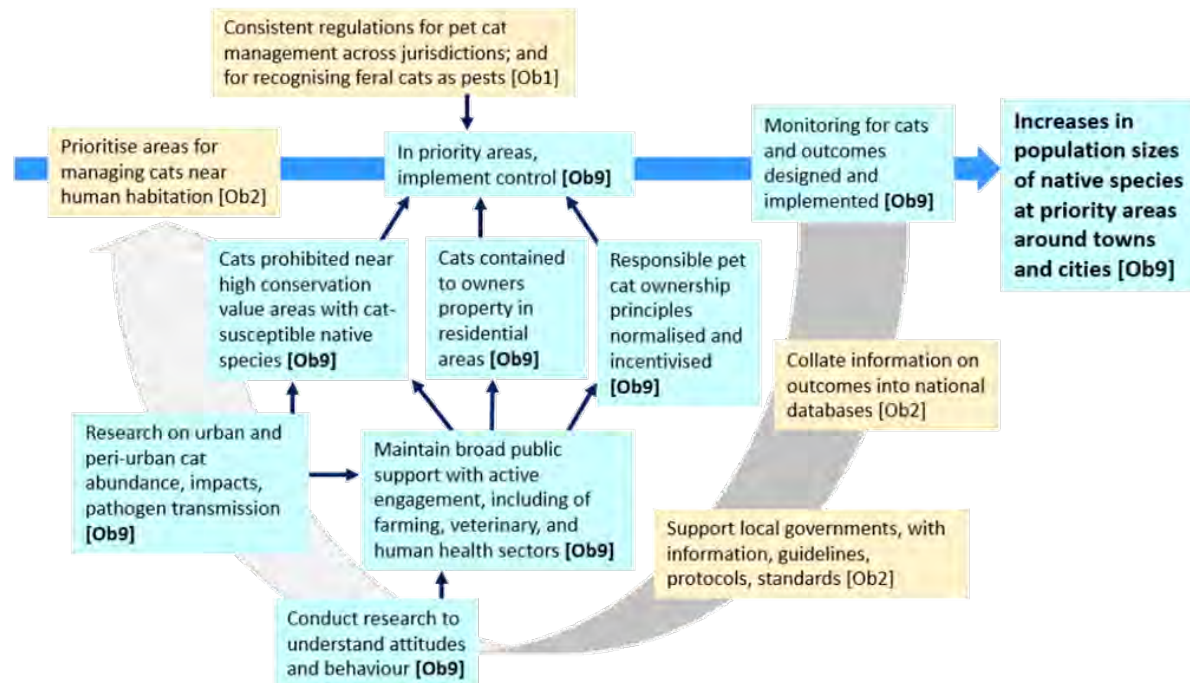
Consistent regulations for pet cat management across jurisdictions; and for recognising feral cats as pests [Ob1]

Prioritise areas for managing cats near human habitation [Ob2]

In priority areas, implement control **[Ob9]**

Monitoring for cats and outcomes designed and implemented **[Ob9]**

**Increases in population sizes of native species at priority areas around towns and cities [Ob9]**

Cats prohibited near high conservation value areas with cat-susceptible native species **[Ob9]**

Cats contained to owners property in residential areas **[Ob9]**

Responsible pet cat ownership principles normalised and incentivised **[Ob9]**

Collate information on outcomes into national databases [Ob2]

Research on urban and peri-urban cat abundance, impacts, pathogen transmission **[Ob9]**

Maintain broad public support with active engagement, including of farming, veterinary, and human health sectors **[Ob9]**

Support local governments, with information, guidelines, protocols, standards [Ob2]

Conduct research to understand attitudes and behaviour **[Ob9]**